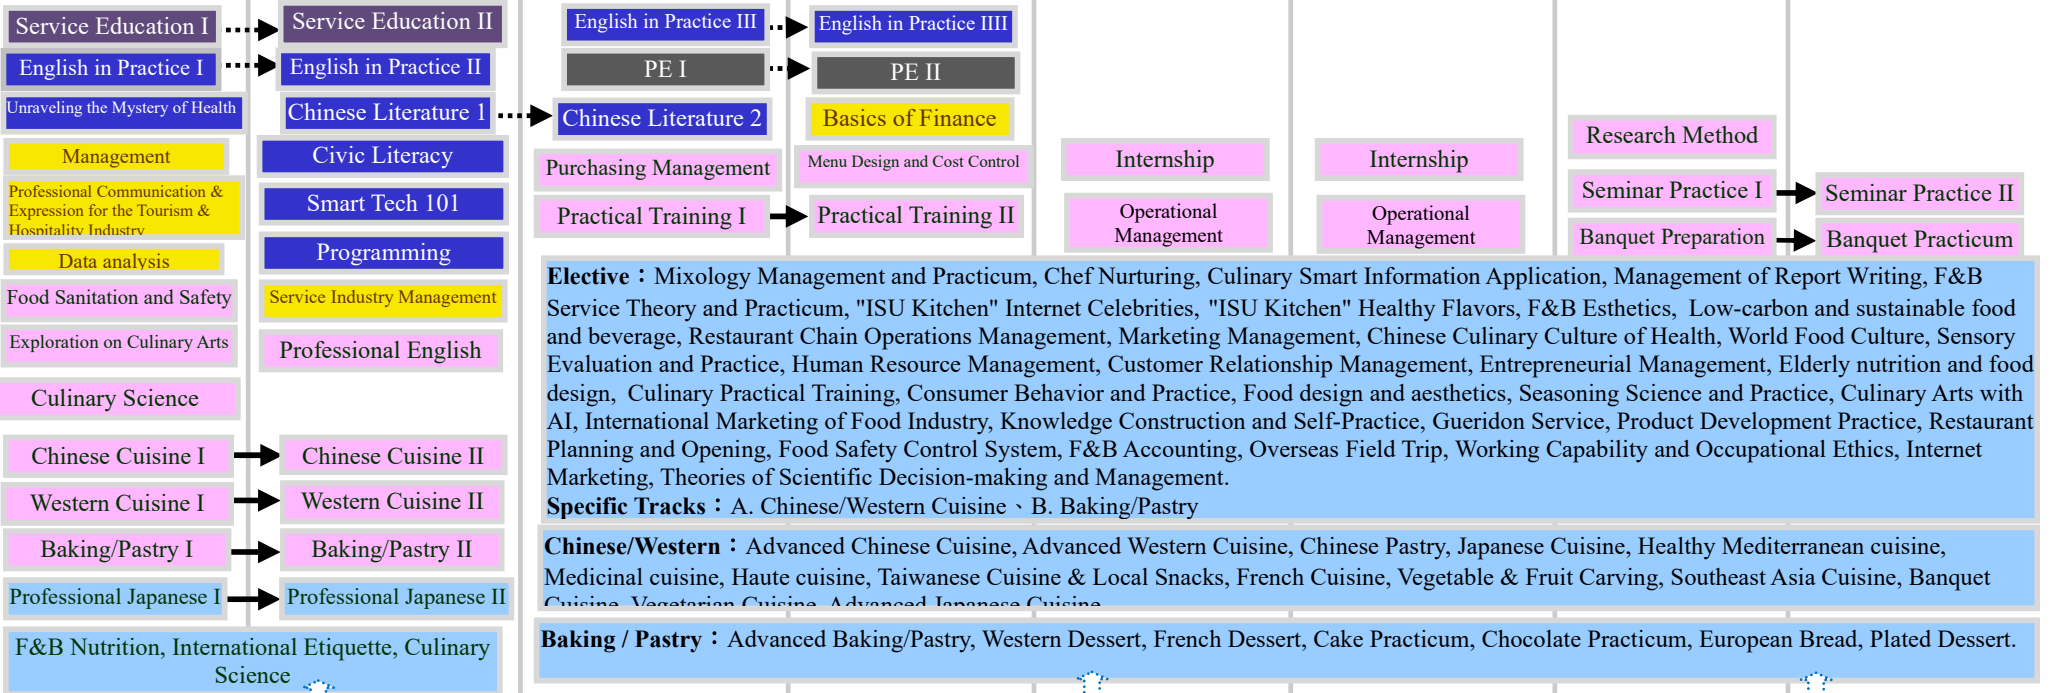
Service Education I
Service Education II
English in Practice III
English in Practice IIII
English in Practice I
English in Practice II
PE I
PE II
Unraveling the Mystery of Health
Chinese Literature 1
Chinese Literature 2
Basics of Finance
Management
Civic Literacy
Purchasing Management
Menu Design and Cost Control
Internship
Internship
Research Method
Professional Communication & Expression for the Tourism & Hospitality Industry
Smart Tech 101
Practical Training I
Practical Training II
Operational Management
Operational Management
Seminar Practice I
Seminar Practice II
Programming
Banquet Preparation
Banquet Practicum
Data analysis
Food Sanitation and Safety
Service Industry Management
Exploration on Culinary Arts
Professional English
Culinary Science

**Elective**：Mixology Management and Practicum, Chef Nurturing, Culinary Smart Information Application, Management of Report Writing, F&B Service Theory and Practicum, "ISU Kitchen" Internet Celebrities, "ISU Kitchen" Healthy Flavors, F&B Esthetics, Low-carbon and sustainable food and beverage, Restaurant Chain Operations Management, Marketing Management, Chinese Culinary Culture of Health, World Food Culture, Sensory Evaluation and Practice, Human Resource Management, Customer Relationship Management, Entrepreneurial Management, Elderly nutrition and food design, Culinary Practical Training, Consumer Behavior and Practice, Food design and aesthetics, Seasoning Science and Practice, Culinary Arts with AI, International Marketing of Food Industry, Knowledge Construction and Self-Practice, Gueridon Service, Product Development Practice, Restaurant Planning and Opening, Food Safety Control System, F&B Accounting, Overseas Field Trip, Working Capability and Occupational Ethics, Internet Marketing, Theories of Scientific Decision-making and Management.
**Specific Tracks**：A. Chinese/Western Cuisine、B. Baking/Pastry

Chinese Cuisine I
Chinese Cuisine II
Western Cuisine I
Western Cuisine II
Baking/Pastry I
Baking/Pastry II
Professional Japanese I
Professional Japanese II

**Chinese/Western**：Advanced Chinese Cuisine, Advanced Western Cuisine, Chinese Pastry, Japanese Cuisine, Healthy Mediterranean cuisine, Medicinal cuisine, Haute cuisine, Taiwanese Cuisine & Local Snacks, French Cuisine, Vegetable & Fruit Carving, Southeast Asia Cuisine, Banquet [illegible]

F&B Nutrition, International Etiquette, Culinary Science

**Baking / Pastry**：Advanced Baking/Pastry, Western Dessert, French Dessert, Cake Practicum, Chocolate Practicum, European Bread, Plated Dessert.